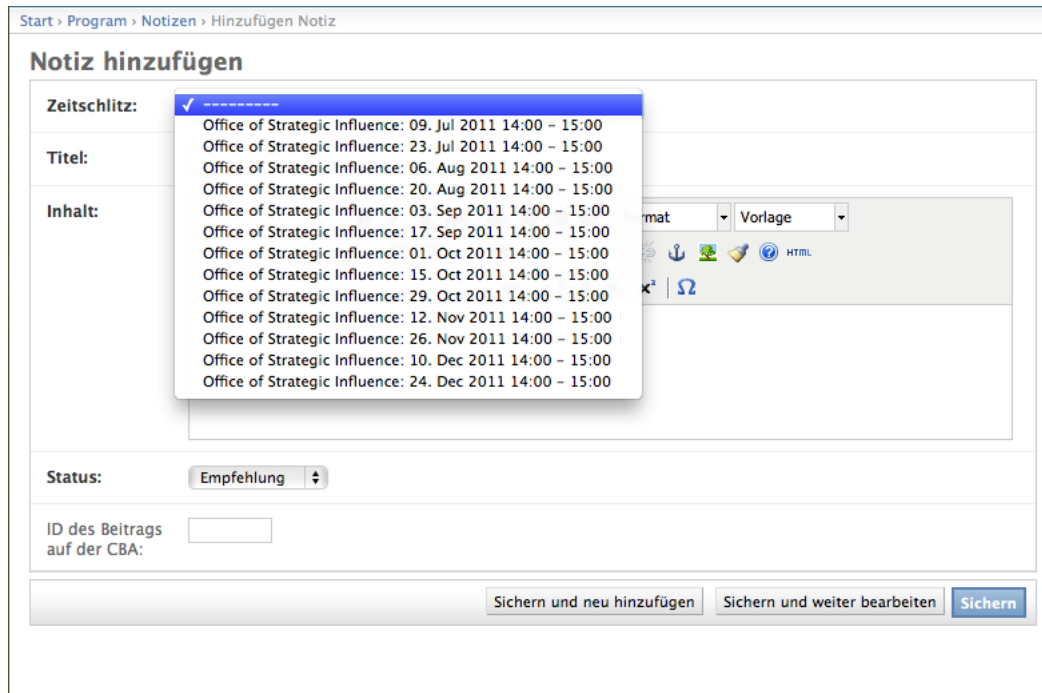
Start › Program › Notizen › Hinzufügen Notiz

Notiz hinzufügen

Zeitschlitz:
✓ ---------
Office of Strategic Influence: 09. Jul 2011 14:00 – 15:00
Office of Strategic Influence: 23. Jul 2011 14:00 – 15:00
Office of Strategic Influence: 06. Aug 2011 14:00 – 15:00
Office of Strategic Influence: 20. Aug 2011 14:00 – 15:00
Office of Strategic Influence: 03. Sep 2011 14:00 – 15:00
Office of Strategic Influence: 17. Sep 2011 14:00 – 15:00
Office of Strategic Influence: 01. Oct 2011 14:00 – 15:00
Office of Strategic Influence: 15. Oct 2011 14:00 – 15:00
Office of Strategic Influence: 29. Oct 2011 14:00 – 15:00
Office of Strategic Influence: 12. Nov 2011 14:00 – 15:00
Office of Strategic Influence: 26. Nov 2011 14:00 – 15:00
Office of Strategic Influence: 10. Dec 2011 14:00 – 15:00
Office of Strategic Influence: 24. Dec 2011 14:00 – 15:00

Titel:

Inhalt:
rmat
Vorlage
HTML
$x^2$ | Ω

Status:
Empfehlung

ID des Beitrags auf der CBA:

Sichern und neu hinzufügen
Sichern und weiter bearbeiten
Sichern